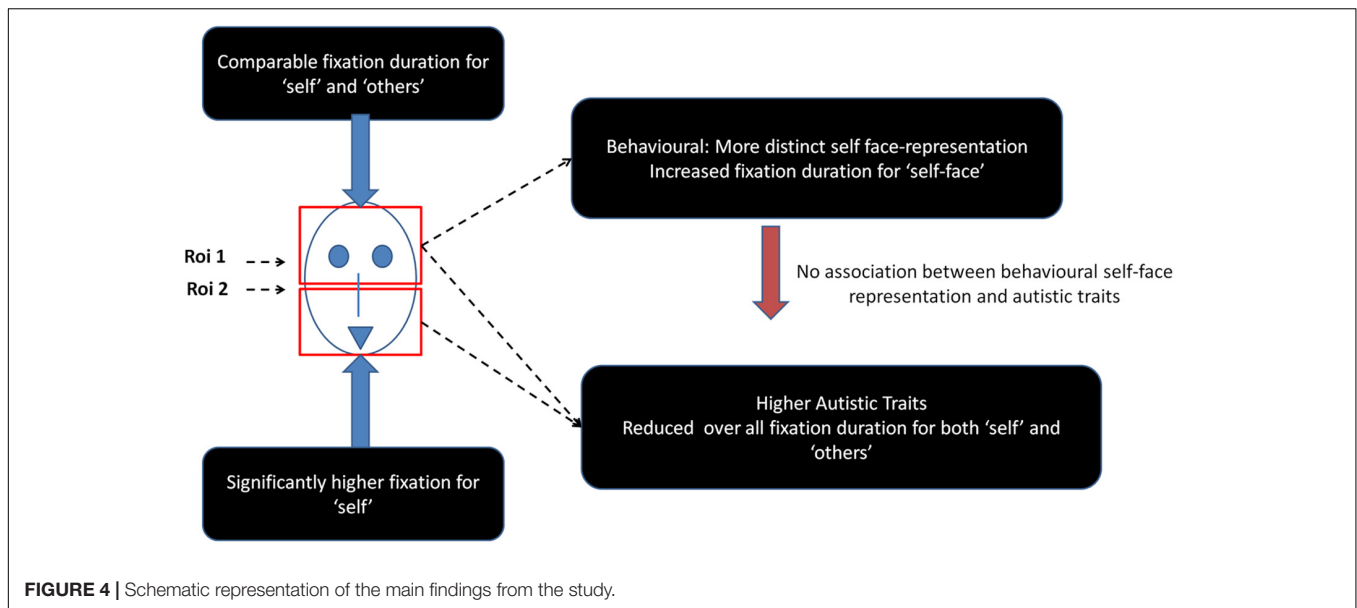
Comparable fixation duration for 'self' and 'others'

Roi 1

Roi 2

Significantly higher fixation for 'self'

Behavioural: More distinct self face-representation
Increased fixation duration for 'self-face'

No association between behavioural self-face representation and autistic traits

Higher Autistic Traits
Reduced over all fixation duration for both 'self' and 'others'

FIGURE 4 | Schematic representation of the main findings from the study.